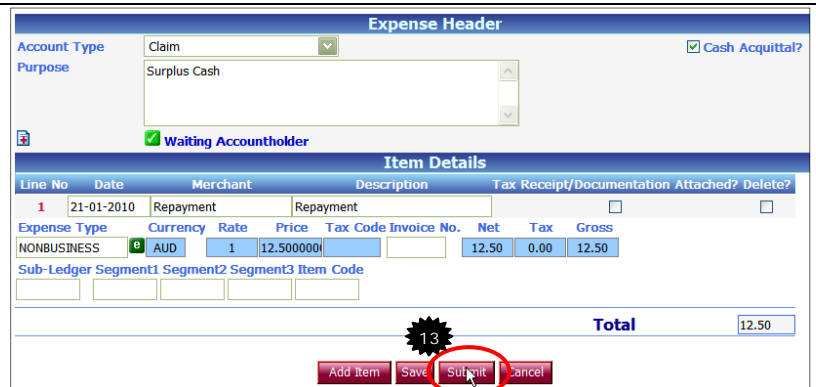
Expense Header

Account Type Claim

Cash Acquittal?

Purpose Surplus Cash

Waiting Accountholder

Item Details

| Line No | Date | Merchant | Description | Tax Receipt/Documentation Attached? | Delete? |
|---|---|---|---|---|---|
| 1 | 21-01-2010 | Repayment | Repayment | | |

| Expense Type | Currency | Rate | Price | Tax Code | Invoice No. | Net | Tax | Gross |
|---|---|---|---|---|---|---|---|---|
| NONBUSINESS | AUD | 1 | 12.500000 | | | 12.50 | 0.00 | 12.50 |

Sub-Ledger Segment1 Segment2 Segment3 Item Code

Total 12.50

13

Add Item Save Submit Cancel